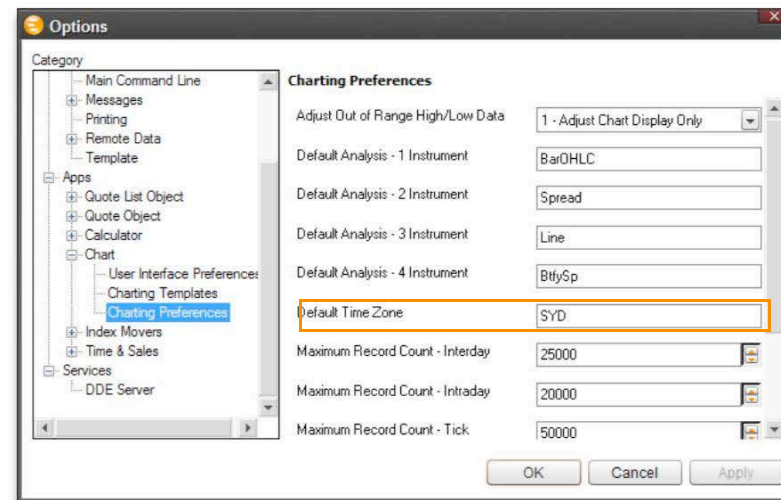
Options

Category

Main Command Line
Messages
Printing
Remote Data
Template
Apps
Quote List Object
Quote Object
Calculator
Chart
User Interface Preferences
Charting Templates
Charting Preferences
Index Movers
Time & Sales
Services
DDE Server

Charting Preferences

| | |
|---|---|
| Adjust Out of Range High/Low Data | 1 - Adjust Chart Display Only |
| Default Analysis - 1 Instrument | BarOHLC |
| Default Analysis - 2 Instrument | Spread |
| Default Analysis - 3 Instrument | Line |
| Default Analysis - 4 Instrument | BtflySp |
| Default Time Zone | SYD |
| Maximum Record Count - Interday | 25000 |
| Maximum Record Count - Intraday | 20000 |
| Maximum Record Count - Tick | 50000 |

OK Cancel Apply